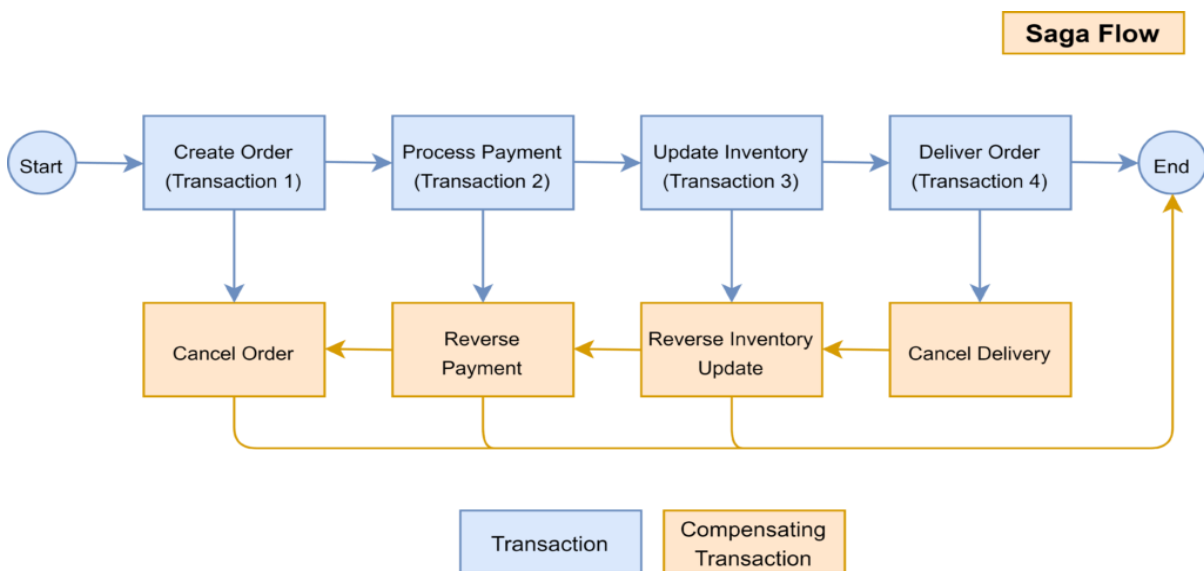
Saga Flow

Start

Create Order (Transaction 1)

Process Payment (Transaction 2)

Update Inventory (Transaction 3)

Deliver Order (Transaction 4)

End

Cancel Order

Reverse Payment

Reverse Inventory Update

Cancel Delivery

Transaction

Compensating Transaction